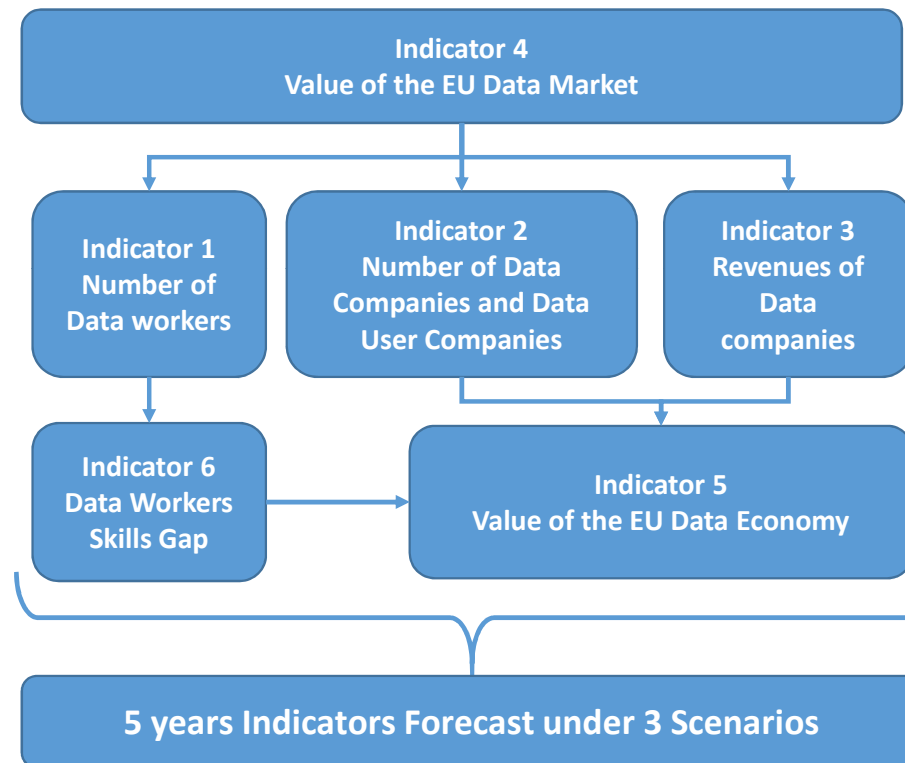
Indicator 4
Value of the EU Data Market

Indicator 1
Number of Data workers

Indicator 2
Number of Data Companies and Data User Companies

Indicator 3
Revenues of Data companies

Indicator 6
Data Workers Skills Gap

Indicator 5
Value of the EU Data Economy

5 years Indicators Forecast under 3 Scenarios